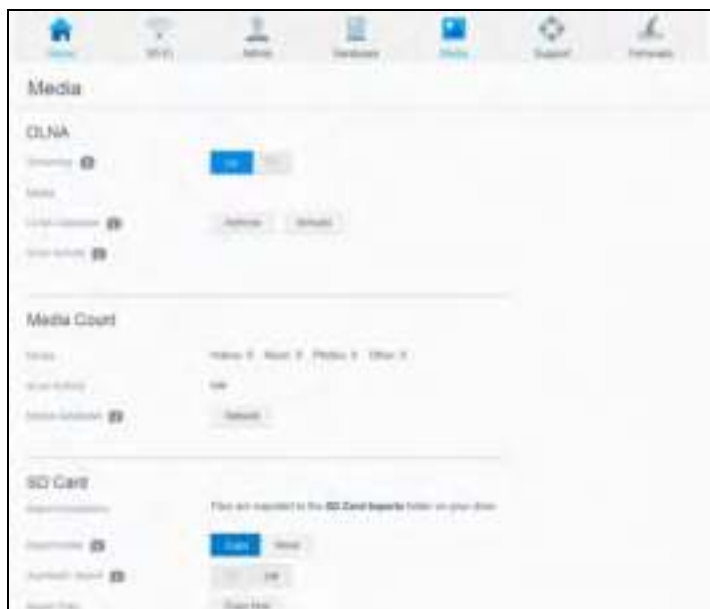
Home Wi-Fi Admin Hardware Media Support Firmware

Media

DLNA

Streaming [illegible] On Off

Media

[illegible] Refresh Rebuild

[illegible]

Media Count

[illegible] Videos: 0 Music: 0 Photos: 0 Other: 0

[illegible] Idle

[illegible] Refresh

SD Card

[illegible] Files are imported to the SD Card Imports folder on your drive.

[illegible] Copy Move

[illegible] Off

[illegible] Copy Now